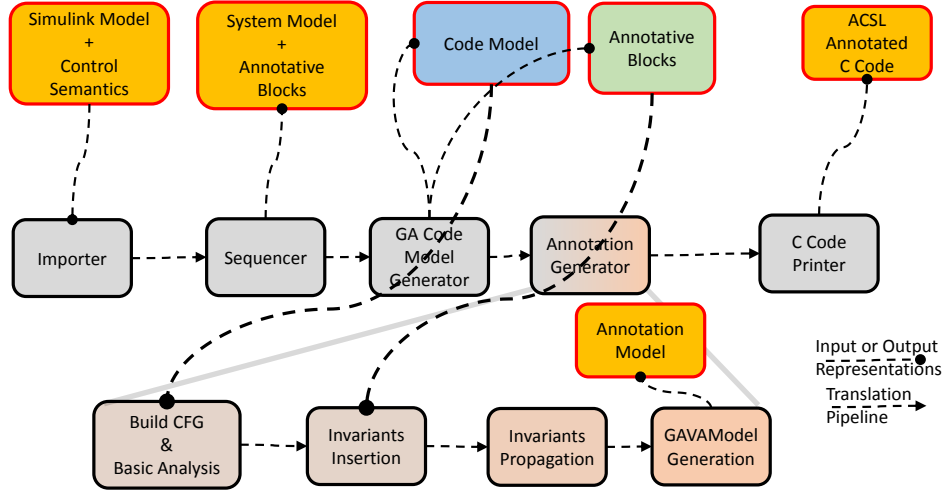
Simulink Model + Control Semantics

System Model + Annotative Blocks

Code Model

Annotative Blocks

ACSL Annotated C Code

Importer

Sequencer

GA Code Model Generator

Annotation Generator

C Code Printer

Annotation Model

Input or Output Representations

Translation Pipeline

Build CFG & Basic Analysis

Invariants Insertion

Invariants Propagation

GAVAModel Generation